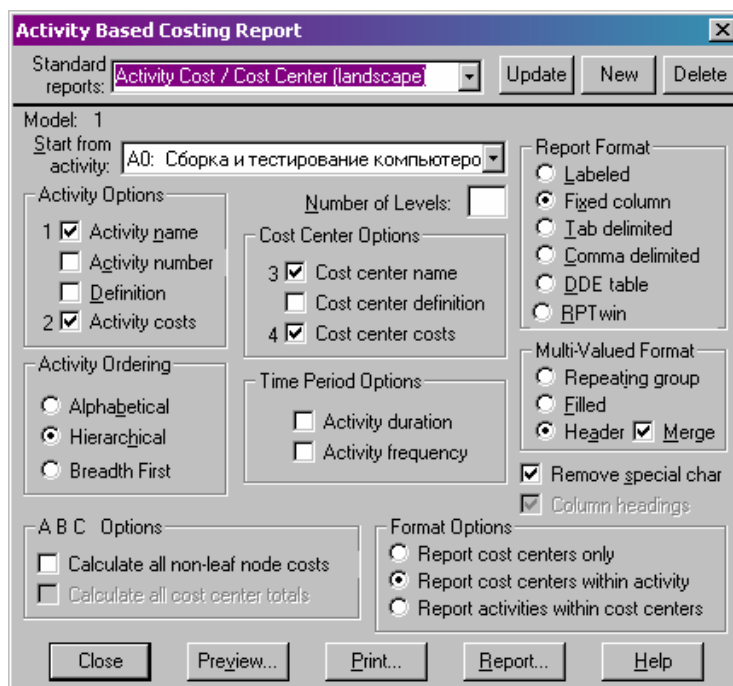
Activity Based Costing Report

Standard reports: Activity Cost / Cost Center (landscape)

Update New Delete

Model: 1

Start from activity: A0: Сборка и тестирование компьютеро

Activity Options
1 ☑ Activity name
☐ Activity number
☐ Definition
2 ☑ Activity costs

Number of Levels:

Cost Center Options
3 ☑ Cost center name
☐ Cost center definition
4 ☑ Cost center costs

Report Format
○ Labeled
● Fixed column
○ Tab delimited
○ Comma delimited
○ DDE table
○ RPTwin

Activity Ordering
○ Alphabetical
● Hierarchical
○ Breadth First

Time Period Options
☐ Activity duration
☐ Activity frequency

Multi-Valued Format
○ Repeating group
○ Filled
● Header ☑ Merge

☑ Remove special char
☑ Column headings

A B C Options
☐ Calculate all non-leaf node costs
☐ Calculate all cost center totals

Format Options
○ Report cost centers only
● Report cost centers within activity
○ Report activities within cost centers

Close Preview... Print... Report... Help